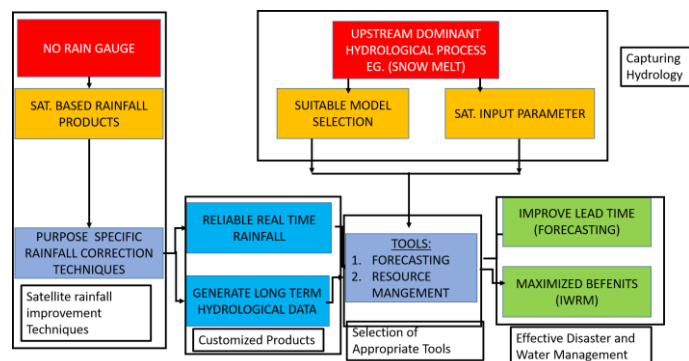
NO RAIN GAUGE

SAT. BASED RAINFALL PRODUCTS

PURPOSE SPECIFIC RAINFALL CORRECTION TECHNIQUES

Satellite rainfall improvement Techniques

UPSTREAM DOMINANT HYDROLOGICAL PROCESS EG. (SNOW MELT)

SUITABLE MODEL SELECTION

SAT. INPUT PARAMETER

Capturing Hydrology

RELIABLE REAL TIME RAINFALL

GENERATE LONG TERM HYDROLOGICAL DATA

Customized Products

TOOLS:
1. FORECASTING
2. RESOURCE MANGEMENT

Selection of Appropriate Tools

IMPROVE LEAD TIME (FORECASTING)

MAXIMIZED BEFENITS (IWRM)

Effective Disaster and Water Management